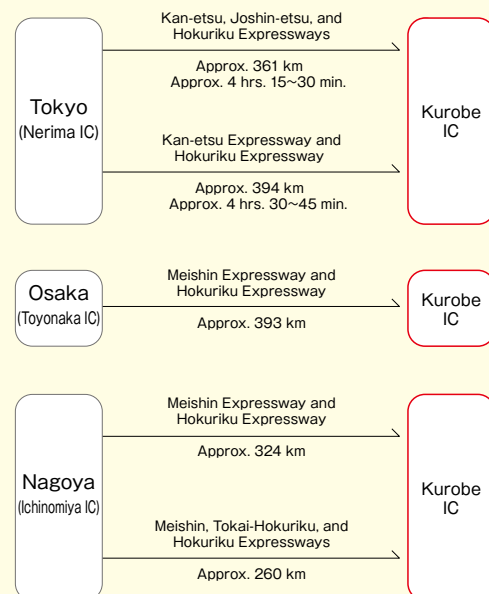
Tokyo
(Nerima IC)

Kan-etsu, Joshin-etsu, and Hokuriku Expressways

Approx. 361 km
Approx. 4 hrs. 15~30 min.

Kan-etsu Expressway and Hokuriku Expressway

Approx. 394 km
Approx. 4 hrs. 30~45 min.

Kurobe IC

Osaka
(Toyonaka IC)

Meishin Expressway and Hokuriku Expressway

Approx. 393 km

Kurobe IC

Nagoya
(Ichinomiya IC)

Meishin Expressway and Hokuriku Expressway

Approx. 324 km

Meishin, Tokai-Hokuriku, and Hokuriku Expressways

Approx. 260 km

Kurobe IC